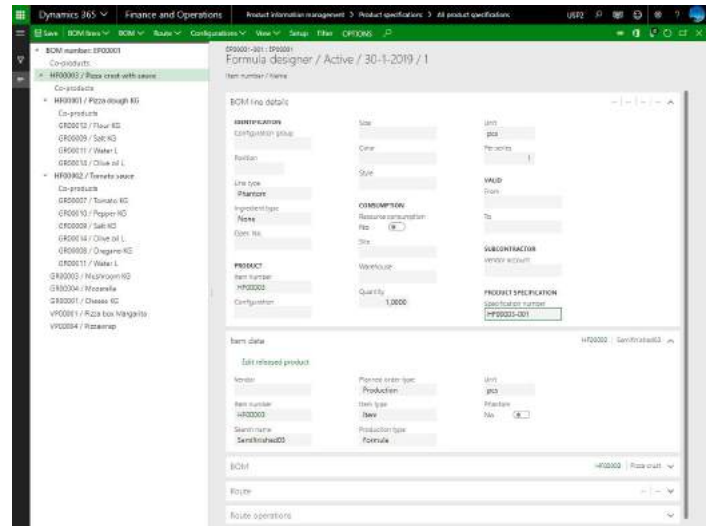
Dynamics 365 | Finance and Operations | Product information management > Product specifications > All product specifications | USP2

Save | BOM lines | BOM | Route | Configurations | View | Setup | Filter | OPTIONS

BOM number: EP00001
Co-products
HP00003 / Pizza crust with sauce
Co-products
HP00001 / Pizza dough KG
Co-products
GR00012 / Flour KG
GR00009 / Salt KG
GR00011 / Water L
GR00014 / Olive oil L
HP00002 / Tomato sauce
Co-products
GR00007 / Tomato KG
GR00010 / Pepper KG
GR00009 / Salt KG
GR00014 / Olive oil L
GR00008 / Oregano KG
GR00011 / Water L
GR00003 / Mushroom KG
GR00004 / Mozzarella
GR00001 / Cheese KG
VP00001 / Pizza box Margarita
VP00004 / Pizzawrap

EP00001-001 : EP00001
Formula designer / Active / 30-1-2019 / 1
Item number / Name

BOM line details

IDENTIFICATION
Configuration group
Position
Line type
Phantom
Ingredient type
None
Oper. No.

PRODUCT
Item number
HP00003
Configuration

Size
Color
Style

CONSUMPTION
Resource consumption
No
Site
Warehouse
Quantity
1.0000

Unit
pcs
Per series
1

VALID
From
To

SUBCONTRACTOR
Vendor account

PRODUCT SPECIFICATION
Specification number
HP00003-001

Item data | HP00003 | Semifinished03

Edit released product
Vendor
Item number
HP00003
Search name
Semifinished03

Planned order type
Production
Item type
Item
Production type
Formula

Unit
pcs
Phantom
No

BOM | HP00003 | Pizza crust
Route
Route operations